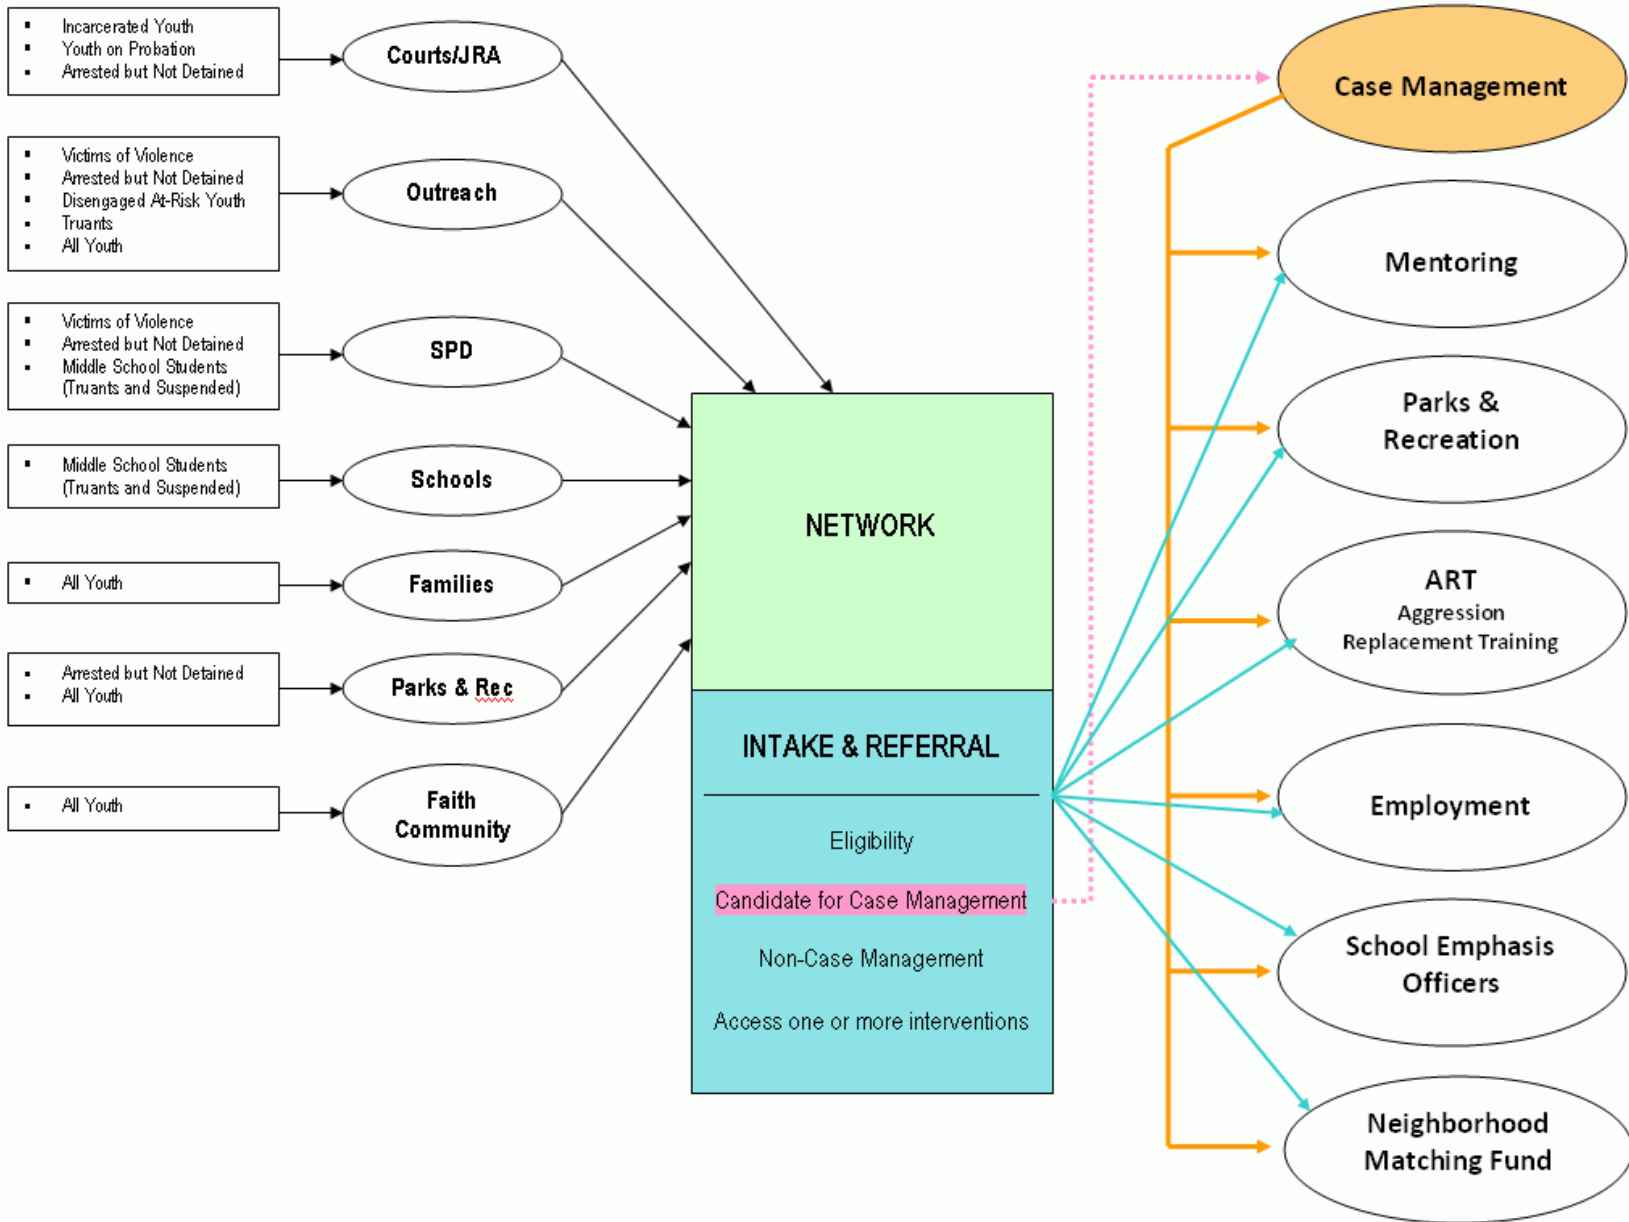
- Incarcerated Youth
- Youth on Probation
- Arrested but Not Detained

Courts/JRA

- Victims of Violence
- Arrested but Not Detained
- Disengaged At-Risk Youth
- Truants
- All Youth

Outreach

- Victims of Violence
- Arrested but Not Detained
- Middle School Students (Truants and Suspended)

SPD

- Middle School Students (Truants and Suspended)

Schools

- All Youth

Families

- Arrested but Not Detained
- All Youth

Parks & Rec

- All Youth

Faith Community

NETWORK

INTAKE & REFERRAL

Eligibility

Candidate for Case Management

Non-Case Management

Access one or more interventions

Case Management

Mentoring

Parks & Recreation

ART
Aggression Replacement Training

Employment

School Emphasis Officers

Neighborhood Matching Fund